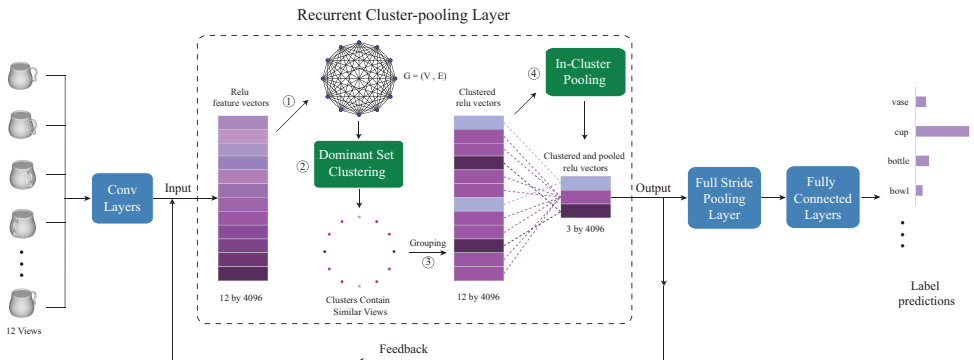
Recurrent Cluster-pooling Layer

12 Views

Conv Layers

Input

Relu feature vectors

12 by 4096

①

$G = (V, E)$

② Dominant Set Clustering

Clusters Contain Similar Views

Grouping

③

Clustered relu vectors

12 by 4096

④ In-Cluster Pooling

Clustered and pooled relu vectors

3 by 4096

Output

Full Stride Pooling Layer

Fully Connected Layers

vase

cup

bottle

bowl

Label predictions

Feedback